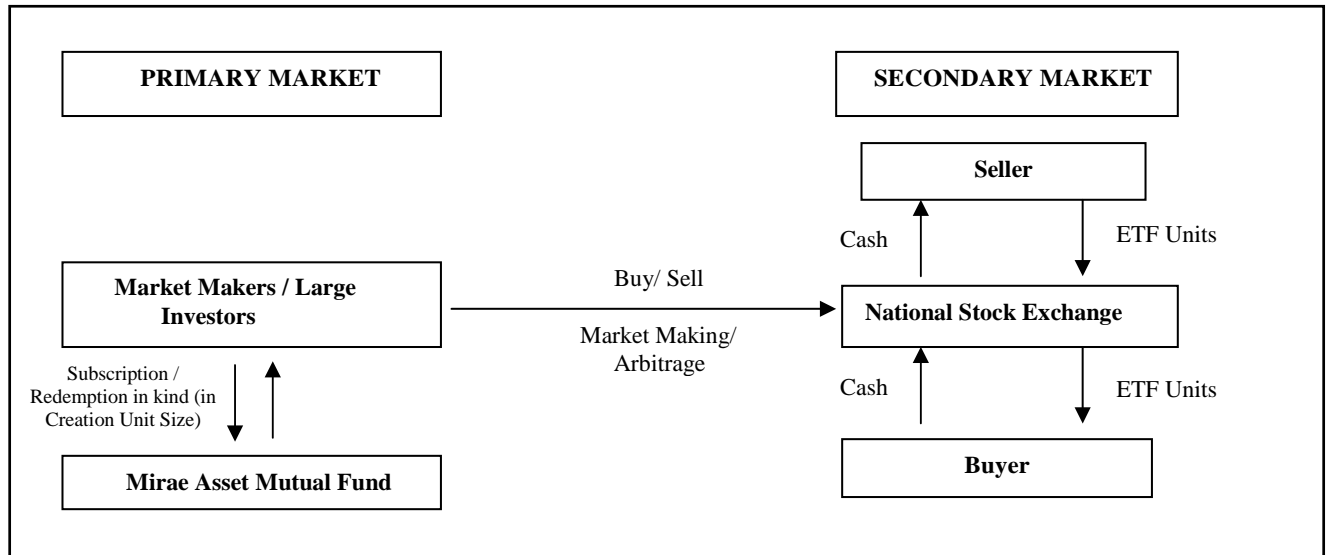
PRIMARY MARKET

SECONDARY MARKET

Seller

Cash

ETF Units

Market Makers / Large Investors

Buy/ Sell

Market Making/ Arbitrage

National Stock Exchange

Subscription / Redemption in kind (in Creation Unit Size)

Cash

ETF Units

Mirae Asset Mutual Fund

Buyer